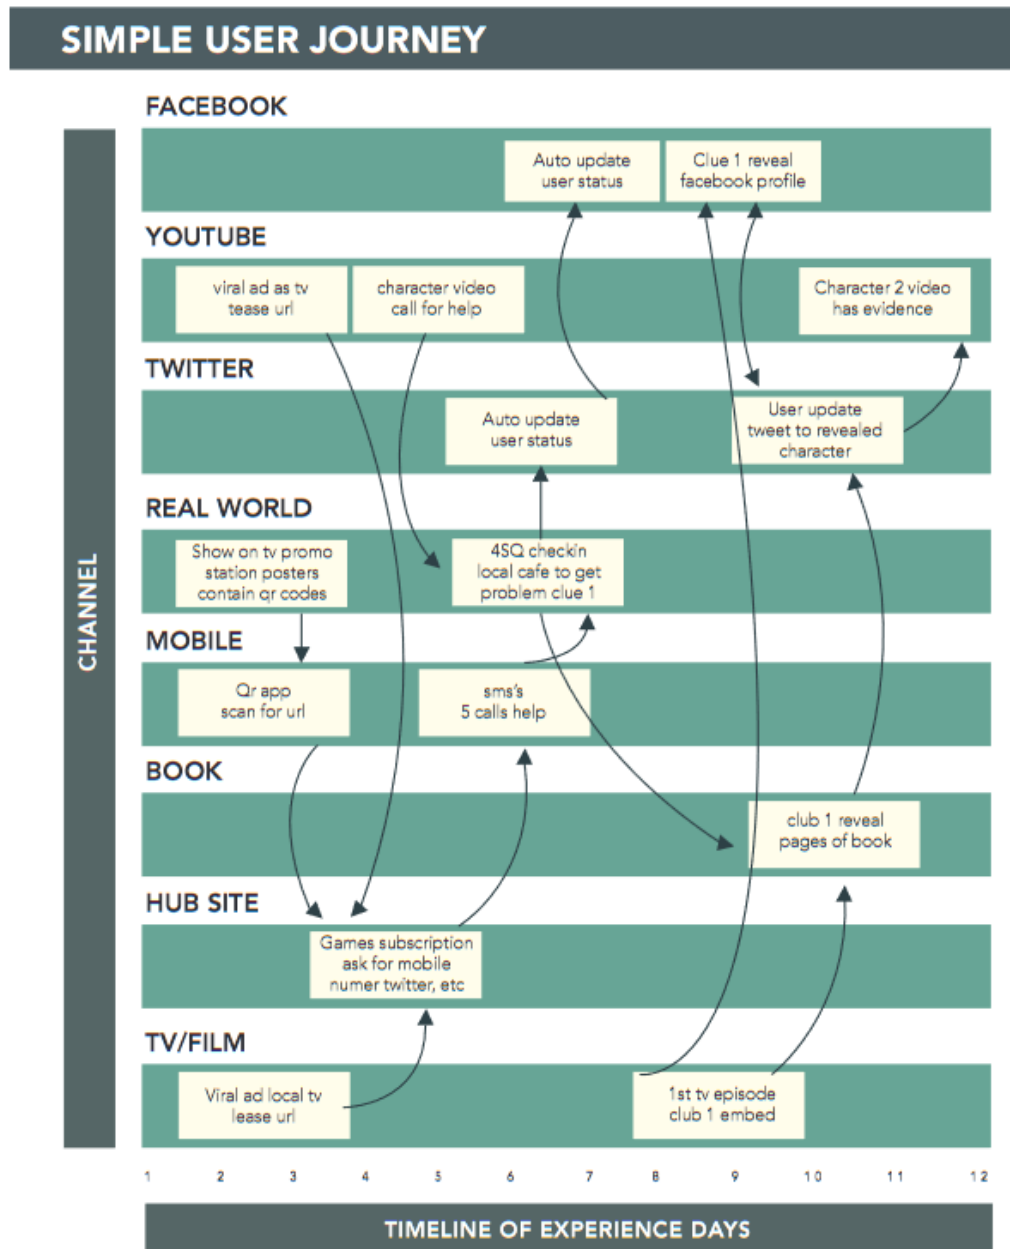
SIMPLE USER JOURNEY

CHANNEL

FACEBOOK

Auto update user status

Clue 1 reveal facebook profile

YOUTUBE

viral ad as tv tease url

character video call for help

Character 2 video has evidence

TWITTER

Auto update user status

User update tweet to revealed character

REAL WORLD

Show on tv promo station posters contain qr codes

4SQ checkin local cafe to get problem clue 1

MOBILE

Qr app scan for url

sms's 5 calls help

BOOK

club 1 reveal pages of book

HUB SITE

Games subscription ask for mobile numer twitter, etc

TV/FILM

Viral ad local tv lease url

1st tv episode club 1 embed

1 2 3 4 5 6 7 8 9 10 11 12

TIMELINE OF EXPERIENCE DAYS